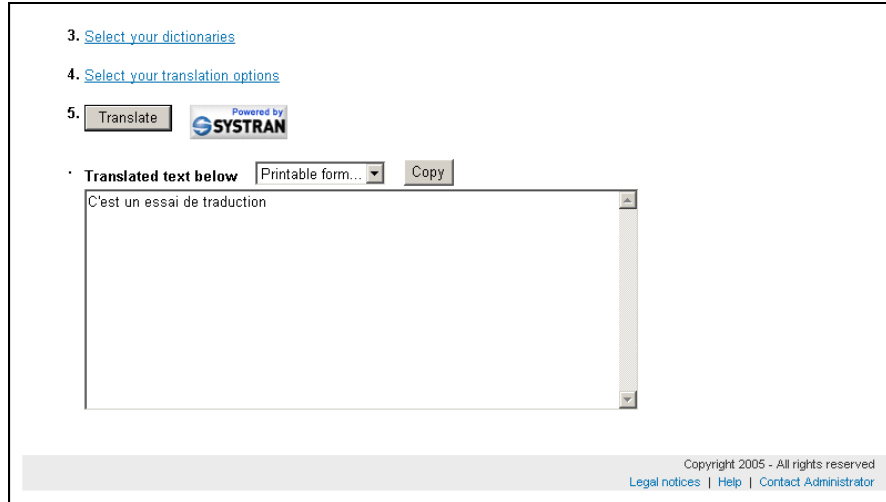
3. Select your dictionaries

4. Select your translation options

5. Translate Powered by SYSTRAN

· Translated text below Printable form... Copy

C'est un essai de traduction

Copyright 2005 - All rights reserved
Legal notices | Help | Contact Administrator